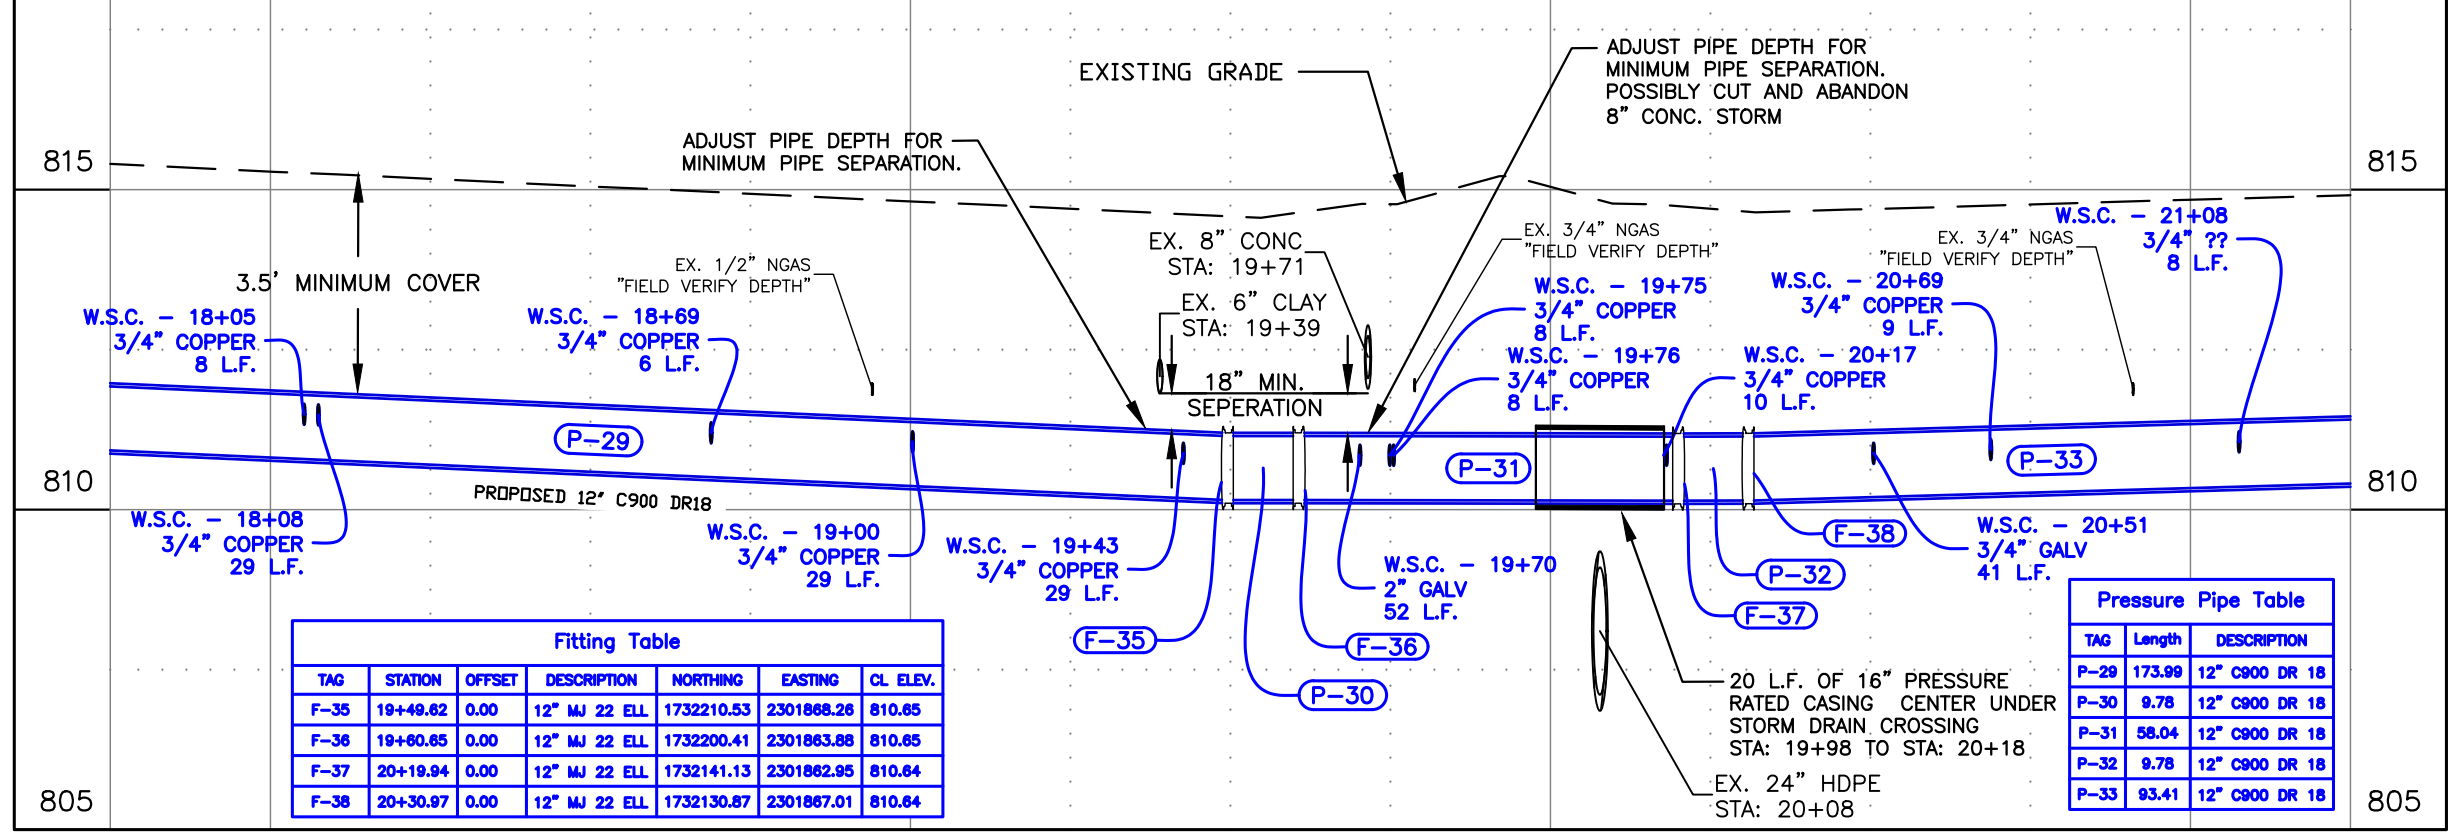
815

815

810

810

805

805

EXISTING GRADE

ADJUST PIPE DEPTH FOR MINIMUM PIPE SEPARATION. POSSIBLY CUT AND ABANDON 8" CONC. STORM

ADJUST PIPE DEPTH FOR MINIMUM PIPE SEPARATION.

3.5' MINIMUM COVER

EX. 1/2" NGAS "FIELD VERIFY DEPTH"

EX. 8" CONC STA: 19+71

EX. 6" CLAY STA: 19+39

18" MIN. SEPERATION

EX. 3/4" NGAS "FIELD VERIFY DEPTH"

EX. 3/4" NGAS "FIELD VERIFY DEPTH"

W.S.C. – 21+08
3/4" ??
8 L.F.

W.S.C. – 18+05
3/4" COPPER
8 L.F.

W.S.C. – 18+69
3/4" COPPER
6 L.F.

W.S.C. – 19+75
3/4" COPPER
8 L.F.

W.S.C. – 19+76
3/4" COPPER
8 L.F.

W.S.C. – 20+69
3/4" COPPER
9 L.F.

W.S.C. – 20+17
3/4" COPPER
10 L.F.

P–29

P–31

P–33

PROPOSED 12' C900 DR18

W.S.C. – 18+08
3/4" COPPER
29 L.F.

W.S.C. – 19+00
3/4" COPPER
29 L.F.

W.S.C. – 19+43
3/4" COPPER
29 L.F.

W.S.C. – 19+70
2" GALV
52 L.F.

F–38

W.S.C. – 20+51
3/4" GALV
41 L.F.

P–32

F–37

F–35

F–36

P–30

20 L.F. OF 16" PRESSURE RATED CASING CENTER UNDER STORM DRAIN CROSSING STA: 19+98 TO STA: 20+18

EX. 24" HDPE STA: 20+08

Fitting Table

| TAG | STATION | OFFSET | DESCRIPTION | NORTHING | EASTING | CL ELEV. |
|---|---|---|---|---|---|---|
| F–35 | 19+49.62 | 0.00 | 12" MJ 22 ELL | 1732210.53 | 2301868.26 | 810.65 |
| F–36 | 19+60.65 | 0.00 | 12" MJ 22 ELL | 1732200.41 | 2301863.88 | 810.65 |
| F–37 | 20+19.94 | 0.00 | 12" MJ 22 ELL | 1732141.13 | 2301862.95 | 810.64 |
| F–38 | 20+30.97 | 0.00 | 12" MJ 22 ELL | 1732130.87 | 2301867.01 | 810.64 |

Pressure Pipe Table

| TAG | Length | DESCRIPTION |
|---|---|---|
| P–29 | 173.99 | 12" C900 DR 18 |
| P–30 | 9.78 | 12" C900 DR 18 |
| P–31 | 58.04 | 12" C900 DR 18 |
| P–32 | 9.78 | 12" C900 DR 18 |
| P–33 | 93.41 | 12" C900 DR 18 |